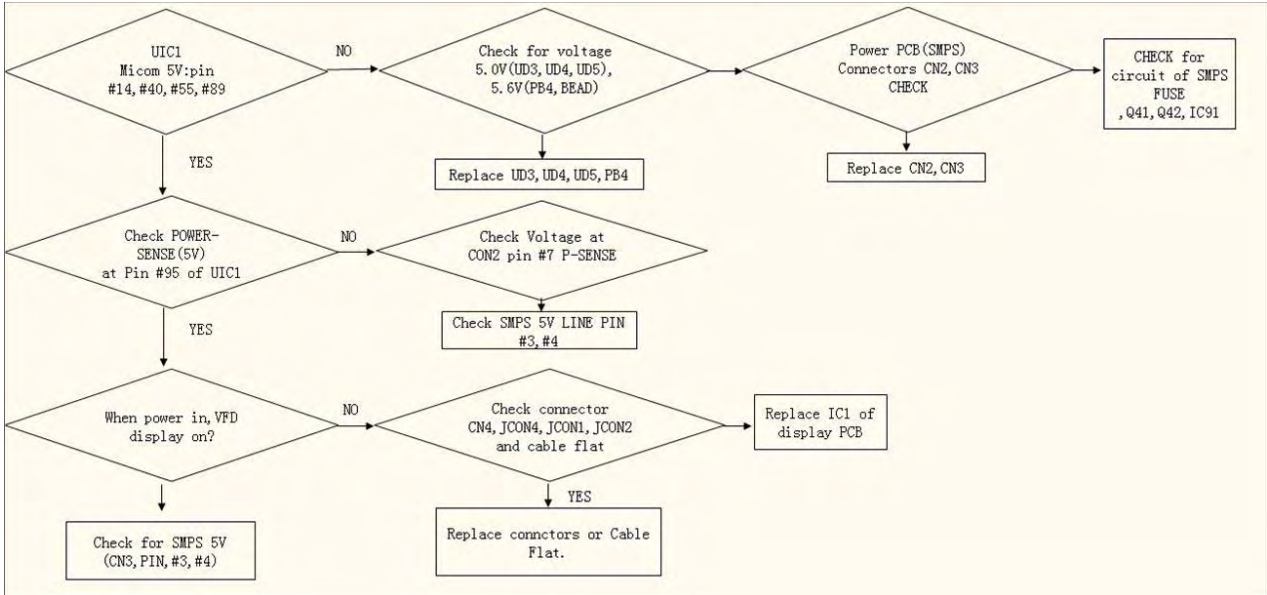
UIC1
Micom 5V:pin
#14,#40,#55,#89

NO

Check for voltage
5.0V(UD3,UD4,UD5),
5.6V(PB4,BEAD)

Power PCB(SMPS)
Connectors CN2,CN3
CHECK

CHECK for
circuit of SMPS
FUSE
,Q41,Q42,IC91

YES

Replace UD3,UD4,UD5,PB4

Replace CN2,CN3

Check POWER-
SENSE(5V)
at Pin #95 of UIC1

NO

Check Voltage at
CON2 pin #7 P-SENSE

Check SMPS 5V LINE PIN
#3,#4

YES

When power in,VFD
display on?

NO

Check connector
CN4,JCON4,JCON1,JCON2
and cable flat

Replace IC1 of
display PCB

YES

Check for SMPS 5V
(CN3,PIN,#3,#4)

Replace connctors or Cable
Flat.